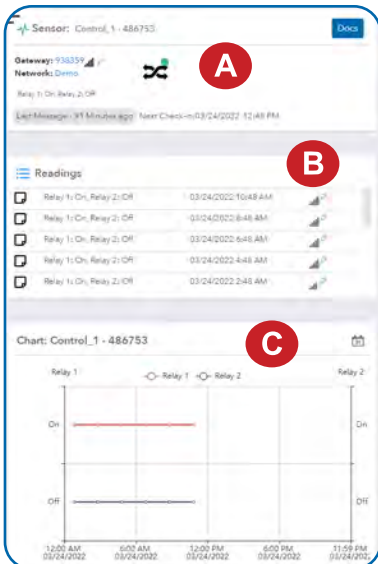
Sensor: Control_1 - 486753

Docs

Gateway: 938359
Network: Demo

A

Relay 1: On, Relay 2: Off

Last Message: 31 Minutes ago  Next Check-in: 03/24/2022 12:49 PM

Readings

B

| | | |
|---|---|---|
| Relay 1: On, Relay 2: Off | 03/24/2022 10:48 AM | |
| Relay 1: On, Relay 2: Off | 03/24/2022 8:48 AM | |
| Relay 1: On, Relay 2: Off | 03/24/2022 6:48 AM | |
| Relay 1: On, Relay 2: Off | 03/24/2022 4:48 AM | |
| Relay 1: On, Relay 2: Off | 03/24/2022 2:48 AM | |

Chart: Control_1 - 486753

C

Relay 1

Relay 1  Relay 2

Relay 2

On

On

Off

Off

12:00 AM 03/24/2022

6:00 AM 03/24/2022

12:00 PM 03/24/2022

6:00 PM 03/24/2022

11:59 PM 03/24/2022